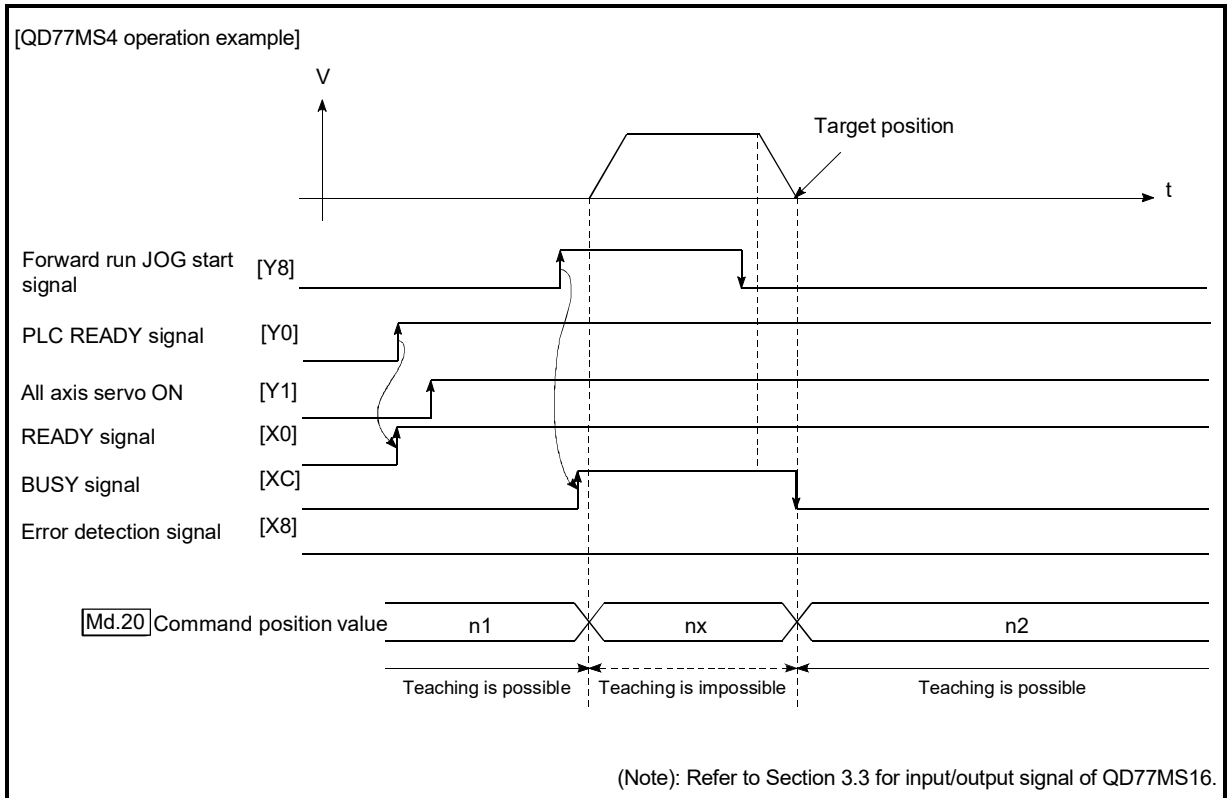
[QD77MS4 operation example]

V

Target position

t

Forward run JOG start signal [Y8]

PLC READY signal [Y0]

All axis servo ON [Y1]

READY signal [X0]

BUSY signal [XC]

Error detection signal [X8]

Md.20 Command position value

n1

nx

n2

Teaching is possible

Teaching is impossible

Teaching is possible

(Note): Refer to Section 3.3 for input/output signal of QD77MS16.